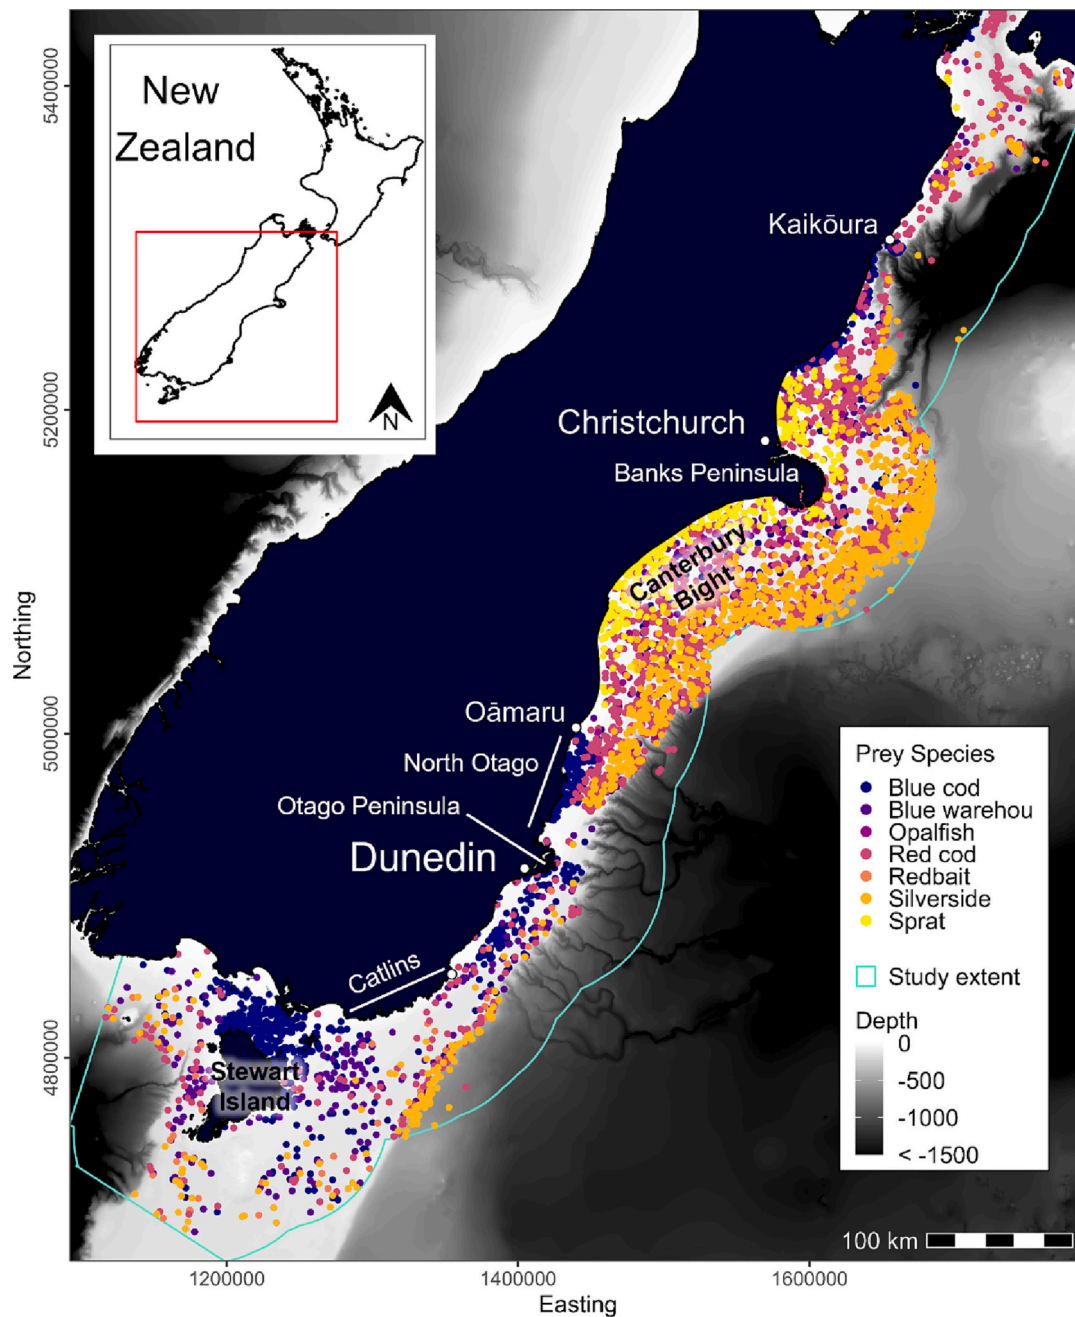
New Zealand

N

5400000
5200000
5000000
4800000

Northing

Kaikōura

Christchurch

Banks Peninsula

Canterbury Bight

Oāmaru

North Otago

Otago Peninsula

Dunedin

Catlins

Stewart Island

Prey Species
Blue cod
Blue warehou
Opalfish
Red cod
Redbait
Silverside
Sprat

Study extent

Depth
0
-500
-1000
< -1500

100 km

1200000
1400000
1600000

Easting